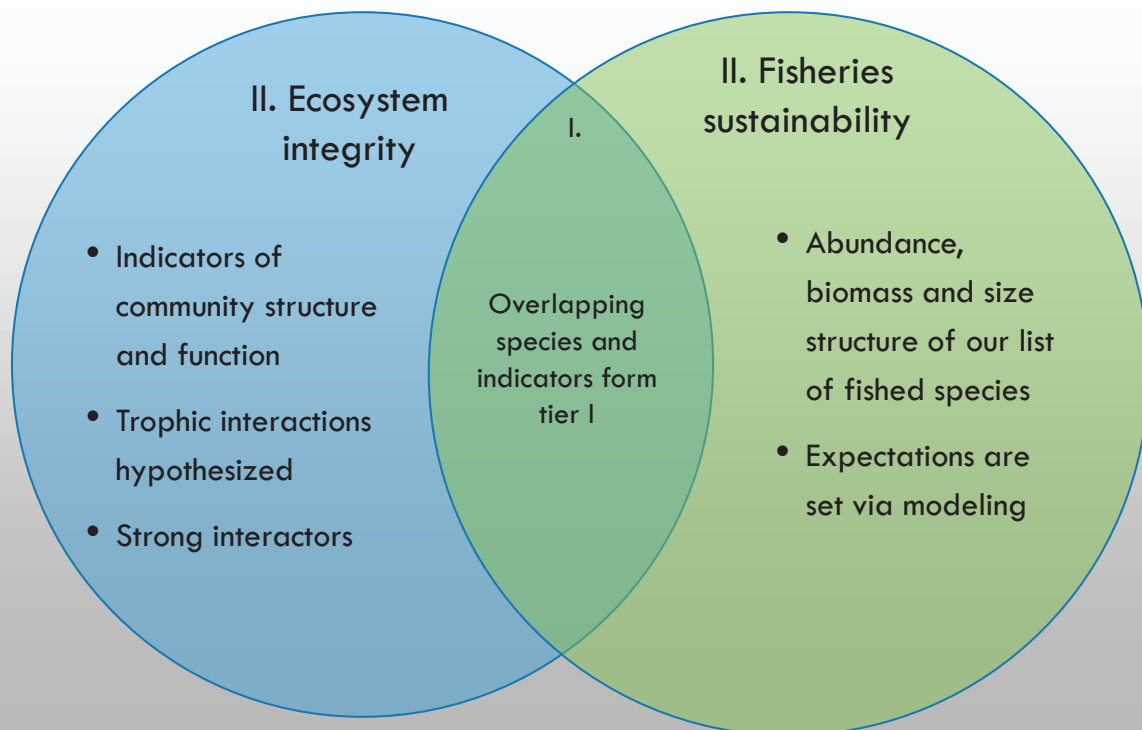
II. Ecosystem integrity

- Indicators of community structure and function
- Trophic interactions hypothesized
- Strong interactors

I.

Overlapping species and indicators form tier I

II. Fisheries sustainability

- Abundance, biomass and size structure of our list of fished species
- Expectations are set via modeling